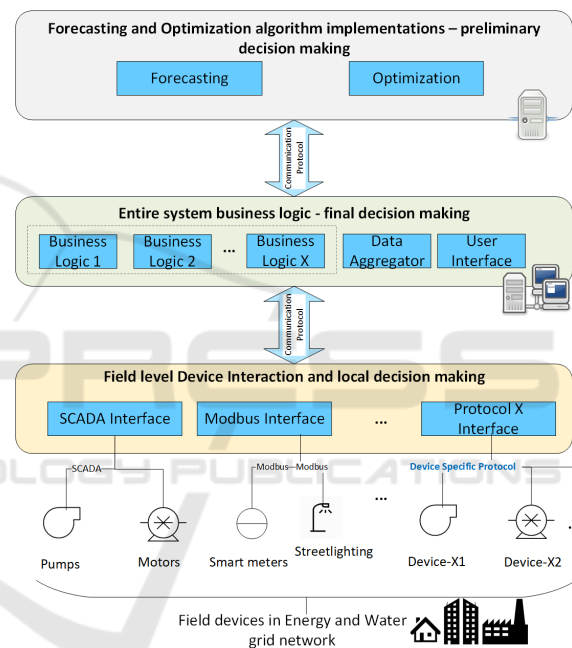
Forecasting and Optimization algorithm implementations – preliminary decision making

Forecasting

Optimization

Communication Protocol

Entire system business logic - final decision making

Business Logic 1

Business Logic 2

...

Business Logic X

Data Aggregator

User Interface

Communication Protocol

Field level Device Interaction and local decision making

SCADA Interface

Modbus Interface

...

Protocol X Interface

SCADA

Modbus

Modbus

Device Specific Protocol

...

Pumps

Motors

Smart meters

Streetlighting

Device-X1

Device-X2

Field devices in Energy and Water grid network